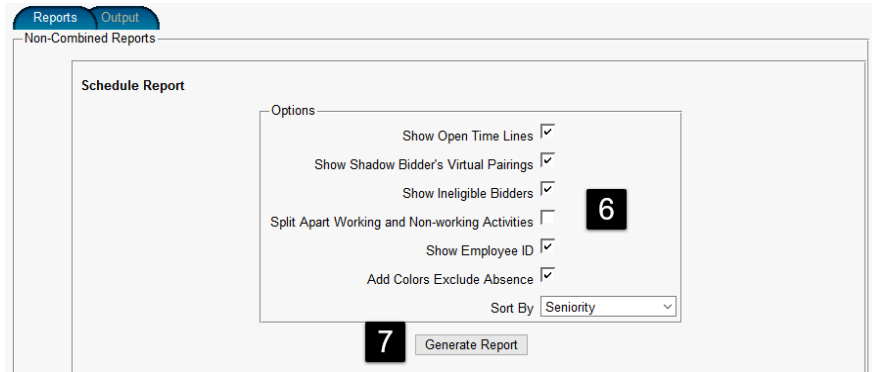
Reports Output

Non-Combined Reports

Schedule Report

Options

Show Open Time Lines

Show Shadow Bidder's Virtual Pairings

Show Ineligible Bidders

Split Apart Working and Non-working Activities

Show Employee ID

Add Colors Exclude Absence

Sort By Seniority

6

7

Generate Report